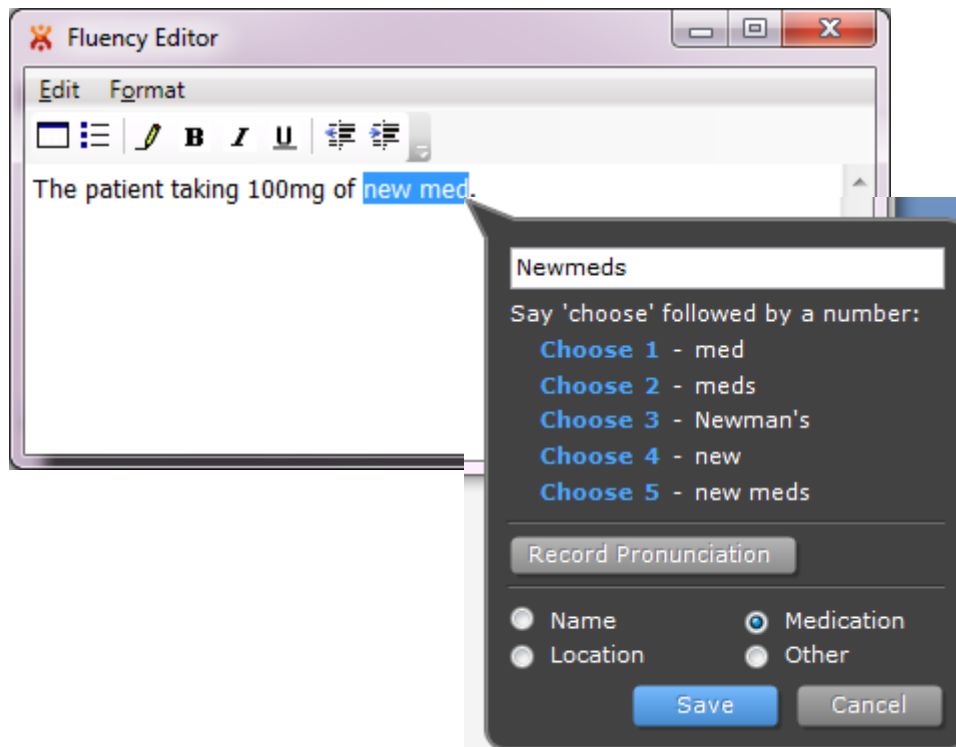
Fluency Editor

Edit Format

B I U

The patient taking 100mg of new med.

Newmeds

Say 'choose' followed by a number:

Choose 1 - med
Choose 2 - meds
Choose 3 - Newman's
Choose 4 - new
Choose 5 - new meds

Record Pronunciation

Name
Medication
Location
Other

Save
Cancel